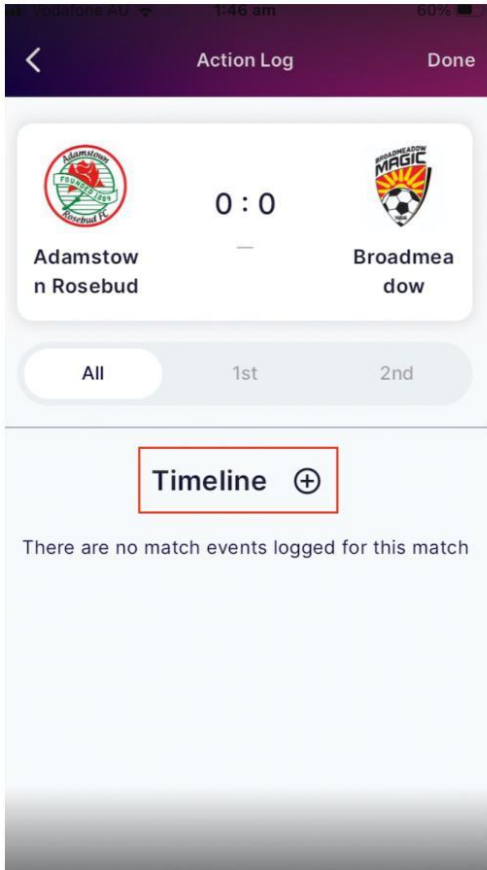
Vodafone AU 1:46 am 60%

Action Log

Done

Adamstow
FOUNDED 1889
Rosebud FC

0 : 0

—

BROADMEADOW
MAGIC

Adamstow n Rosebud

Broadmea dow

All

1st

2nd

Timeline

There are no match events logged for this match